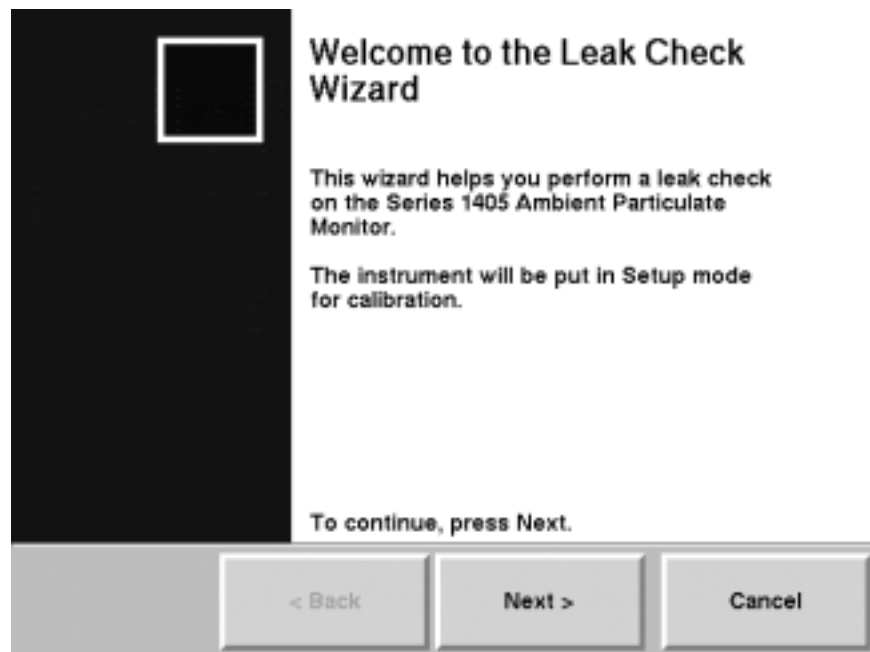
Welcome to the Leak Check Wizard

This wizard helps you perform a leak check on the Series 1405 Ambient Particulate Monitor.

The instrument will be put in Setup mode for calibration.

To continue, press Next.

< Back

Next >

Cancel